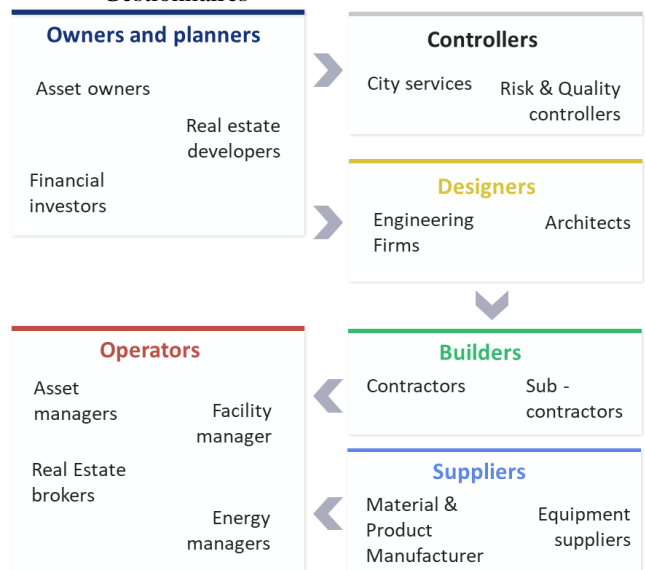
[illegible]

Owners and planners

Asset owners

Real estate developers

Financial investors

Controllers

City services

Risk & Quality controllers

Designers

Engineering Firms

Architects

Operators

Asset managers

Facility manager

Real Estate brokers

Energy managers

Builders

Contractors

Sub - contractors

Suppliers

Material & Product Manufacturer

Equipment suppliers